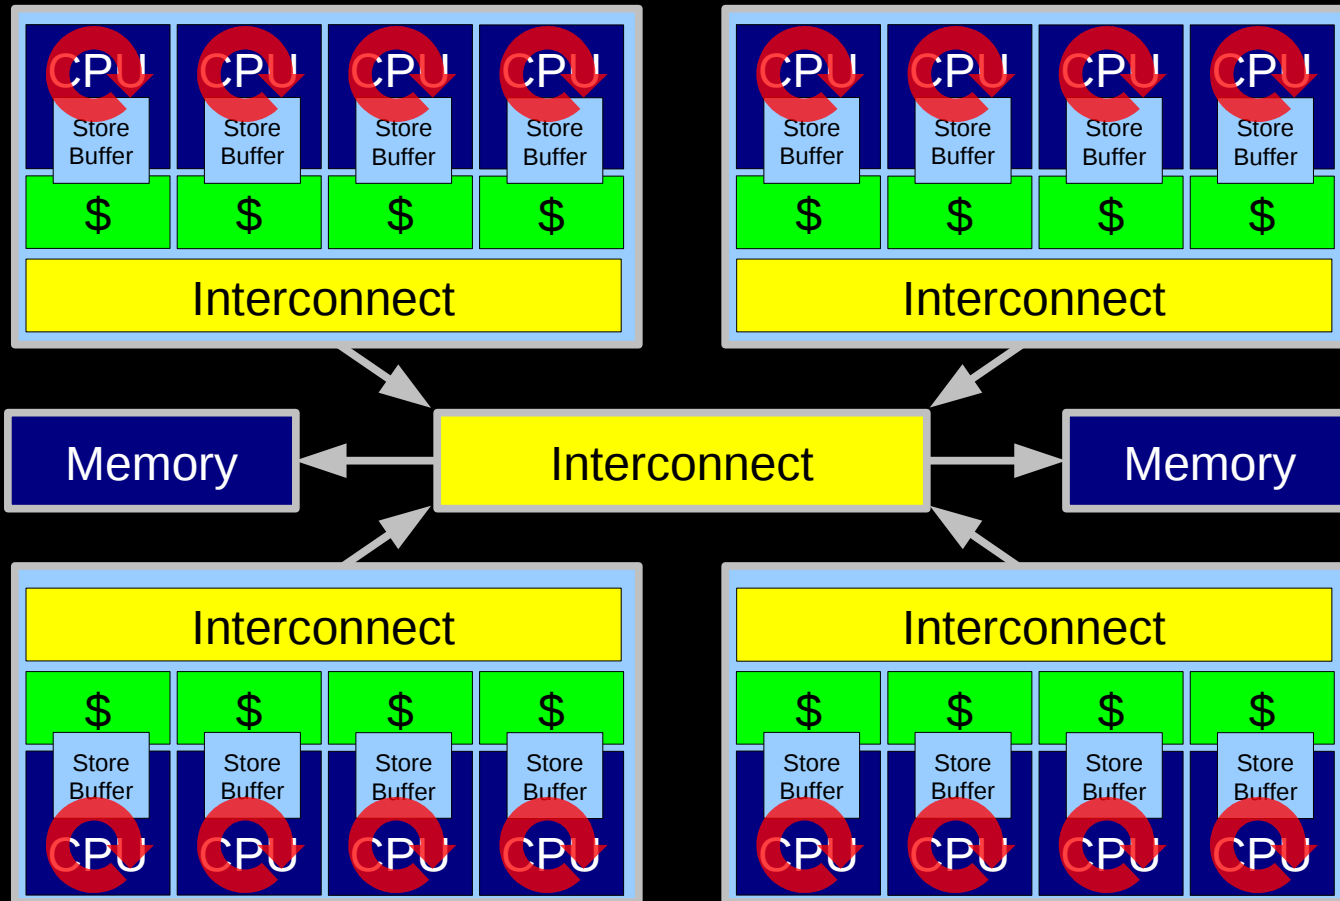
CPU
Store Buffer
CPU
Store Buffer
CPU
Store Buffer
CPU
Store Buffer
$
$
$
$
Interconnect

CPU
Store Buffer
CPU
Store Buffer
CPU
Store Buffer
CPU
Store Buffer
$
$
$
$
Interconnect

Memory

Interconnect

Memory

Interconnect
$
$
$
$
Store Buffer
CPU
Store Buffer
CPU
Store Buffer
CPU
Store Buffer
CPU

Interconnect
$
$
$
$
Store Buffer
CPU
Store Buffer
CPU
Store Buffer
CPU
Store Buffer
CPU